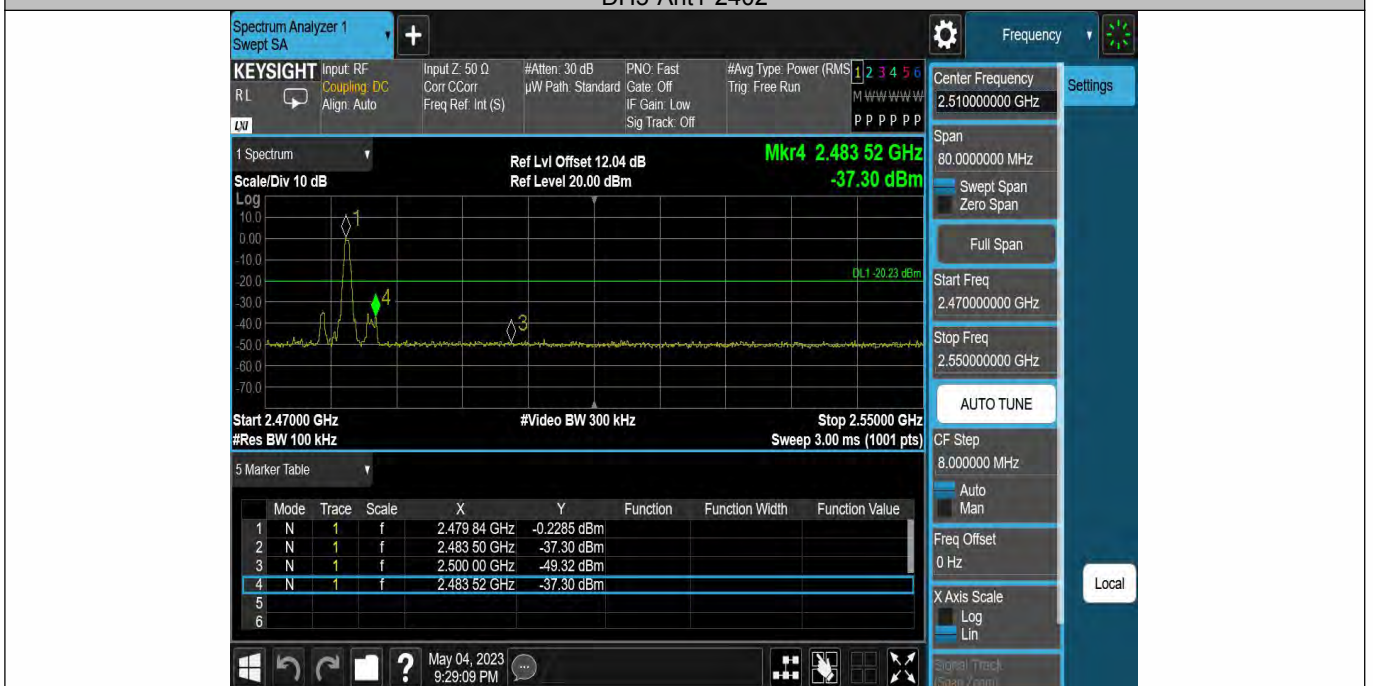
BR3 Ant1 2402

Spectrum Analyzer 1
Swept SA

Frequency

KEYSIGHT Input: RF Coupling: DC Align: Auto
RL
LXI
Input Z: 50 Ω Corr CCorr Freq Ref: Int (S)
#Atten: 30 dB µW Path: Standard
PNO: Fast Gate: Off IF Gain: Low Sig Track: Off
#Avg Type: Power (RMS) Trig: Free Run
1 2 3 4 5 6
M WWWWW
P P P P P P

1 Spectrum
Scale/Div 10 dB
Log
Ref Lvl Offset 12.04 dB
Ref Level 20.00 dBm
Mkr4 2.483 52 GHz
-37.30 dBm

10.0
0.00
-10.0
-20.0
-30.0
-40.0
-50.0
-60.0
-70.0

1
4
3
DL1 -20.23 dBm

Start 2.47000 GHz
#Res BW 100 kHz
#Video BW 300 kHz
Stop 2.55000 GHz
Sweep 3.00 ms (1001 pts)

5 Marker Table

| | Mode | Trace | Scale | X | Y | Function | Function Width | Function Value |
|---|---|---|---|---|---|---|---|---|
| 1 | N | 1 | f | 2.479 84 GHz | -0.2285 dBm | | | |
| 2 | N | 1 | f | 2.483 50 GHz | -37.30 dBm | | | |
| 3 | N | 1 | f | 2.500 00 GHz | -49.32 dBm | | | |
| 4 | N | 1 | f | 2.483 52 GHz | -37.30 dBm | | | |
| 5 | | | | | | | | |
| 6 | | | | | | | | |

May 04, 2023
9:29:09 PM

Center Frequency
2.510000000 GHz
Settings
Span
80.0000000 MHz
Swept Span
Zero Span
Full Span
Start Freq
2.470000000 GHz
Stop Freq
2.550000000 GHz
AUTO TUNE
CF Step
8.000000 MHz
Auto
Man
Freq Offset
0 Hz
Local
X Axis Scale
Log
Lin
Signal Track
(Span Zoom)